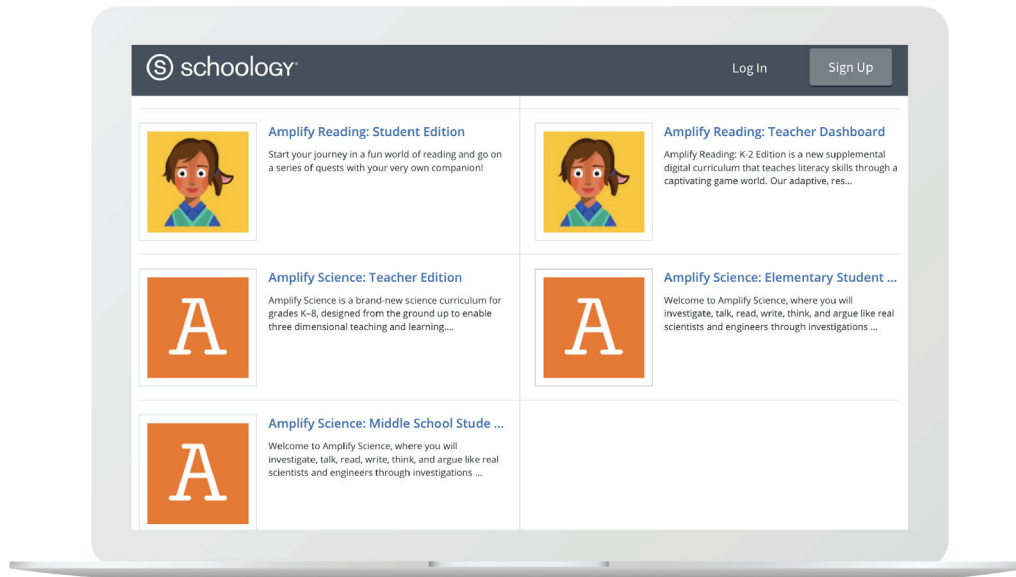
S schoology

Log In

Sign Up

Amplify Reading: Student Edition

Start your journey in a fun world of reading and go on a series of quests with your very own companion!

Amplify Reading: Teacher Dashboard

Amplify Reading: K-2 Edition is a new supplemental digital curriculum that teaches literacy skills through a captivating game world. Our adaptive, res...

A

Amplify Science: Teacher Edition

Amplify Science is a brand-new science curriculum for grades K–8, designed from the ground up to enable three dimensional teaching and learning....

A

Amplify Science: Elementary Student ...

Welcome to Amplify Science, where you will investigate, talk, read, write, think, and argue like real scientists and engineers through investigations ...

A

Amplify Science: Middle School Stude ...

Welcome to Amplify Science, where you will investigate, talk, read, write, think, and argue like real scientists and engineers through investigations ...